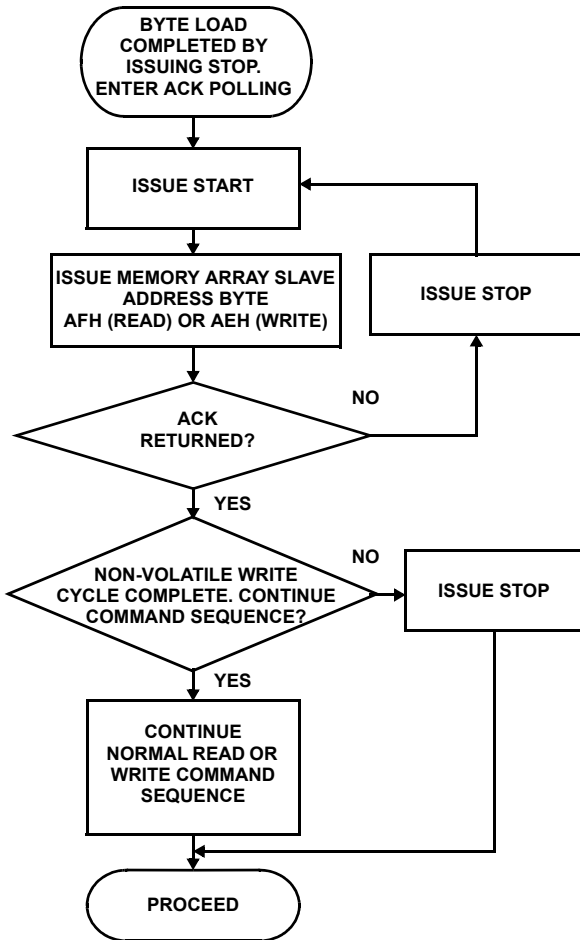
BYTE LOAD COMPLETED BY ISSUING STOP. ENTER ACK POLLING

ISSUE START

ISSUE MEMORY ARRAY SLAVE ADDRESS BYTE AFH (READ) OR AEH (WRITE)

ISSUE STOP

NO

ACK RETURNED?

YES

NO

NON-VOLATILE WRITE CYCLE COMPLETE. CONTINUE COMMAND SEQUENCE?

ISSUE STOP

YES

CONTINUE NORMAL READ OR WRITE COMMAND SEQUENCE

PROCEED